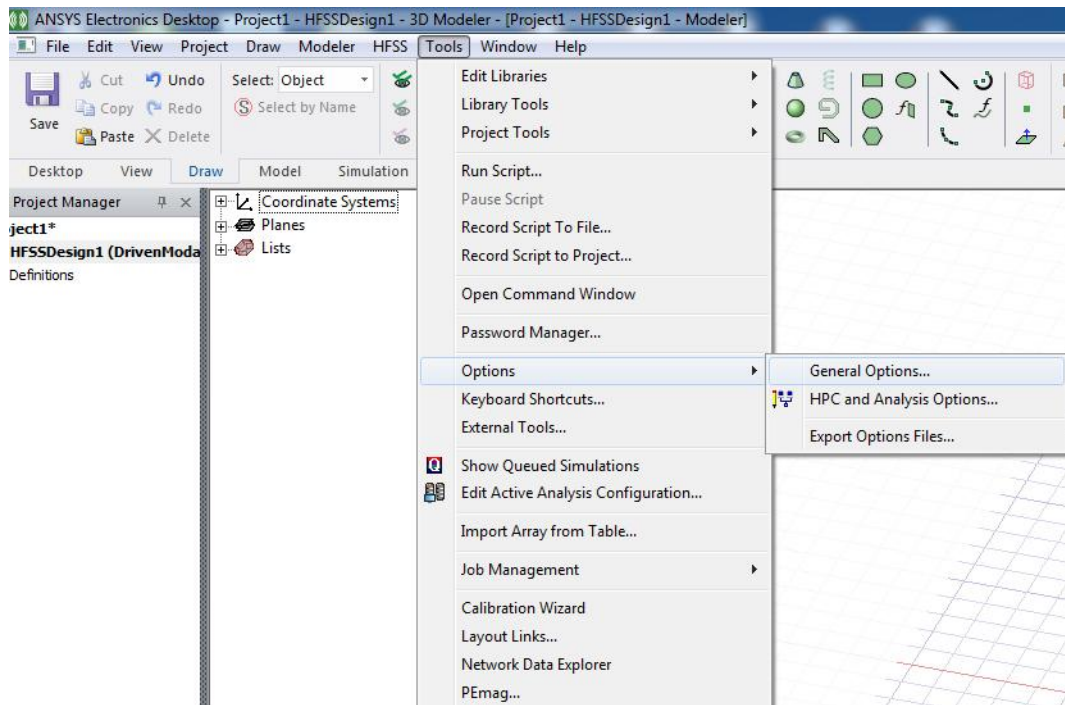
ANSYS Electronics Desktop - Project1 - HFSSDesign1 - 3D Modeler - [Project1 - HFSSDesign1 - Modeler]

File Edit View Project Draw Modeler HFSS Tools Window Help

Save
Cut
Copy
Paste
Undo
Redo
Delete
Select: Object
Select by Name

Desktop View Draw Model Simulation

Project Manager
ject1*
HFSSDesign1 (DrivenModa
Definitions

Coordinate Systems
Planes
Lists

Edit Libraries
Library Tools
Project Tools
Run Script...
Pause Script
Record Script To File...
Record Script to Project...
Open Command Window
Password Manager...
Options
Keyboard Shortcuts...
External Tools...
Show Queued Simulations
Edit Active Analysis Configuration...
Import Array from Table...
Job Management
Calibration Wizard
Layout Links...
Network Data Explorer
PEmag...

General Options...
HPC and Analysis Options...
Export Options Files...